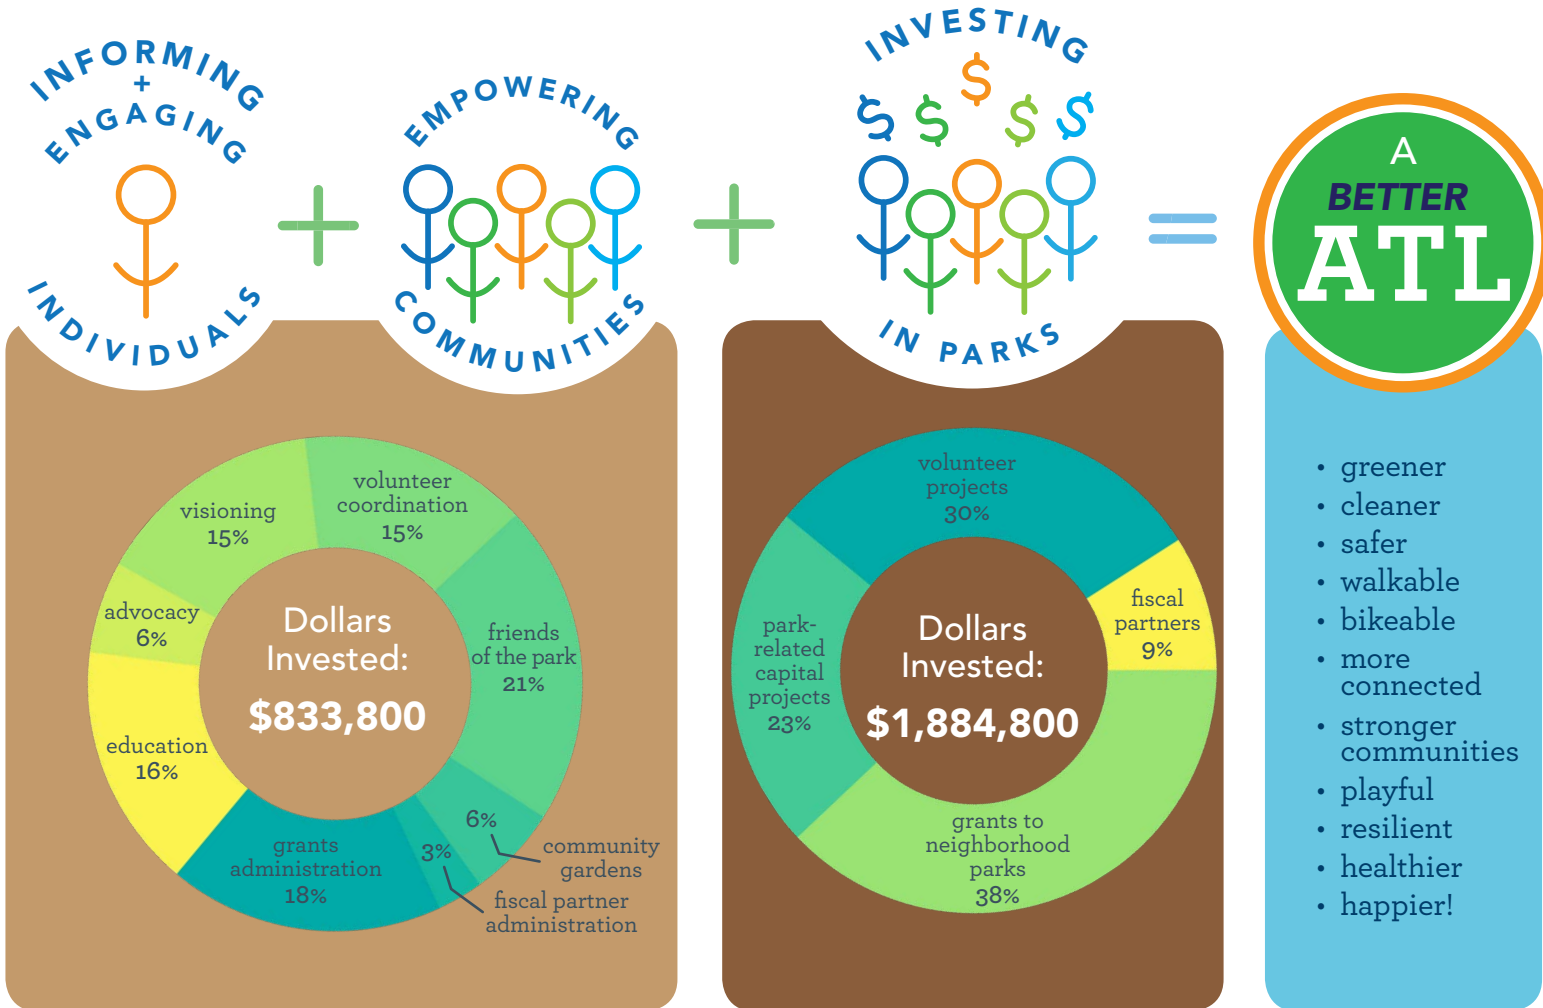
INFORMING + ENGAGING INDIVIDUALS

+

EMPOWERING COMMUNITIES

+

INVESTING IN PARKS

$ $ $ $ $

=

A BETTER ATL

visioning 15%

volunteer coordination 15%

advocacy 6%

friends of the park 21%

education 16%

grants administration 18%

3%

6%

community gardens

fiscal partner administration

Dollars Invested: $833,800

volunteer projects 30%

park-related capital projects 23%

fiscal partners 9%

grants to neighborhood parks 38%

Dollars Invested: $1,884,800

• greener
• cleaner
• safer
• walkable
• bikeable
• more connected
• stronger communities
• playful
• resilient
• healthier
• happier!